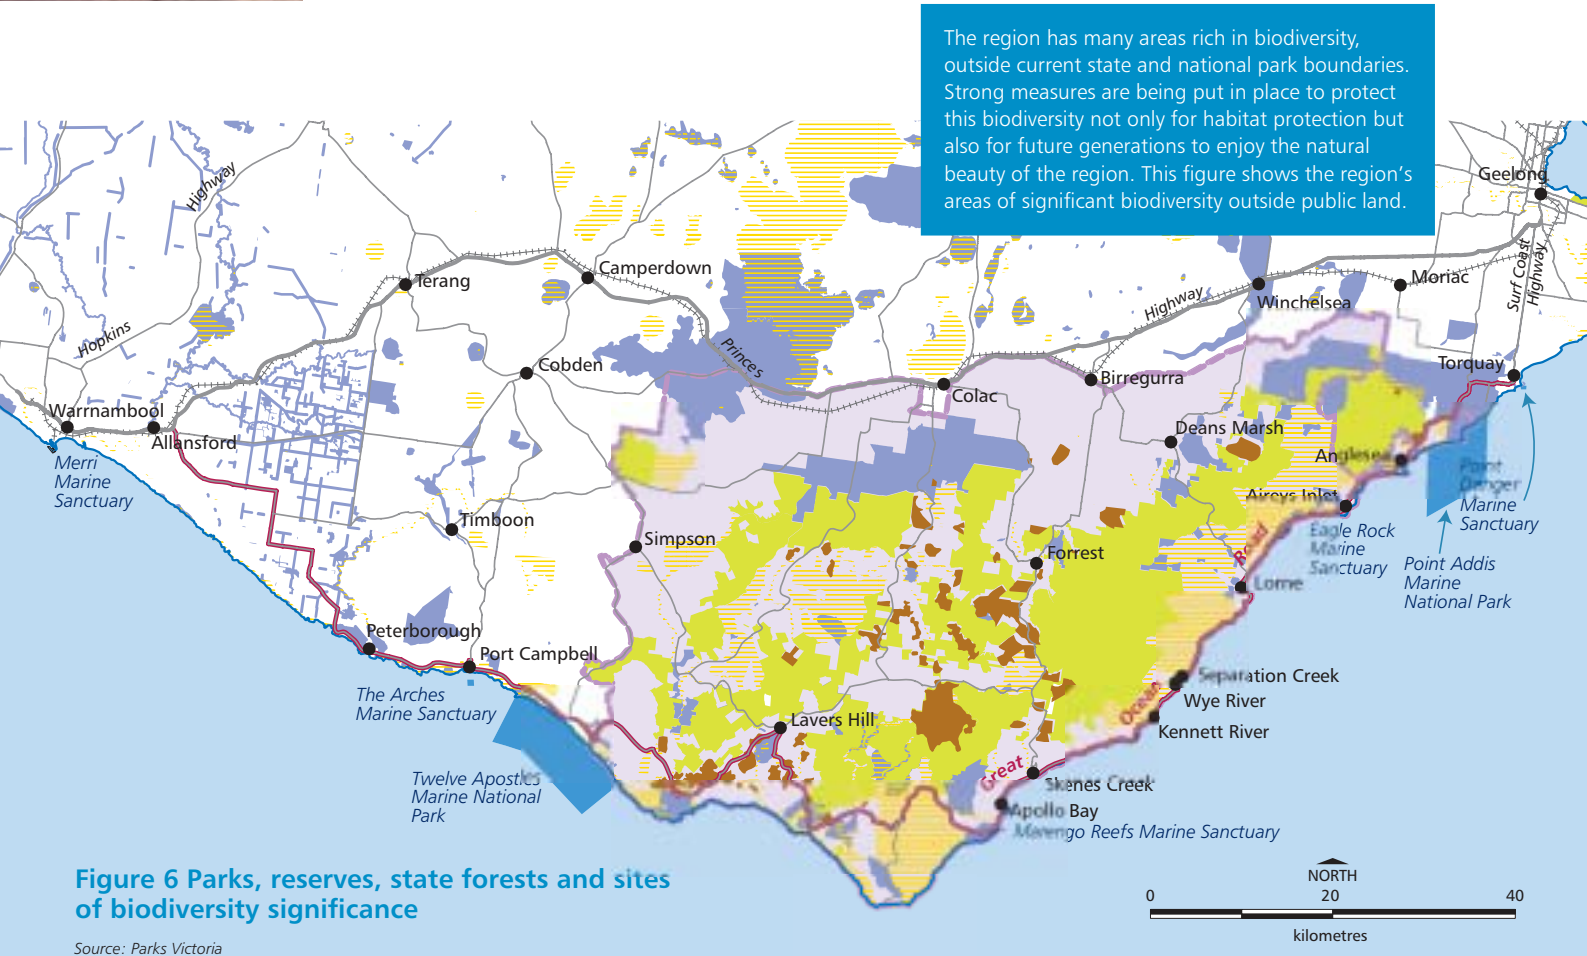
The region has many areas rich in biodiversity, outside current state and national park boundaries. Strong measures are being put in place to protect this biodiversity not only for habitat protection but also for future generations to enjoy the natural beauty of the region. This figure shows the region's areas of significant biodiversity outside public land.

Highway
Hopkins
Terang
Camperdown
Cobden
Princes
Highway
Winchelsea
Moriac
Geelong
Surf Coast Highway
Torquay
Colac
Birregurra
Deans Marsh
Anglesea
Aireys Inlet
Warrnambool
Allansford
Merri Marine Sanctuary
Timboon
Simpson
Forrest
Road
Lorne
Eagle Rock Marine Sanctuary
Point Danger Marine Sanctuary
Point Addis Marine National Park
Peterborough
Port Campbell
The Arches Marine Sanctuary
Twelve Apostles Marine National Park
Lavers Hill
Separation Creek
Wye River
Kennett River
Ocean
Great
Skenes Creek
Apollo Bay
Marengo Reefs Marine Sanctuary

Figure 6 Parks, reserves, state forests and sites of biodiversity significance

Source: Parks Victoria

NORTH
0 20 40
kilometres